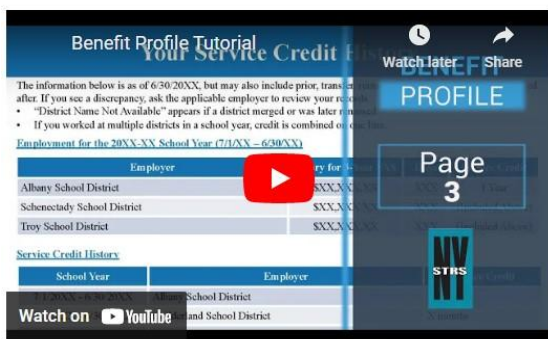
Benefit Profile Tutorial

Your Service Credit Histo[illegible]

Watch later

Share

BENEFIT PROFILE

Page 3

The information below is as of 6/30/20XX, but may also include prior, trans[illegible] after. If you see a discrepancy, ask the applicable employer to review your rec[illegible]

• "District Name Not Available" appears if a district merged or was later r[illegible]

• If you worked at multiple districts in a school year, credit is combined o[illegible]

Employment for the 20XX-XX School Year (7/1/XX – 6/30/XX)

| Employer | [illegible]ry for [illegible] | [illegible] |
|---|---|---|
| Albany School District | $XX,X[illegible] | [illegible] Year |
| Schenectady School District | $XX,X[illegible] | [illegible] |
| Troy School District | $XX,X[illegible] | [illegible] Above) |

Service Credit History

| School Year | Employer | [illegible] Credit |
|---|---|---|
| 7/1/20XX – 6/30/20XX | Albany School District | |
| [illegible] | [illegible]land School District | X months |

NY STRS

Watch on YouTube